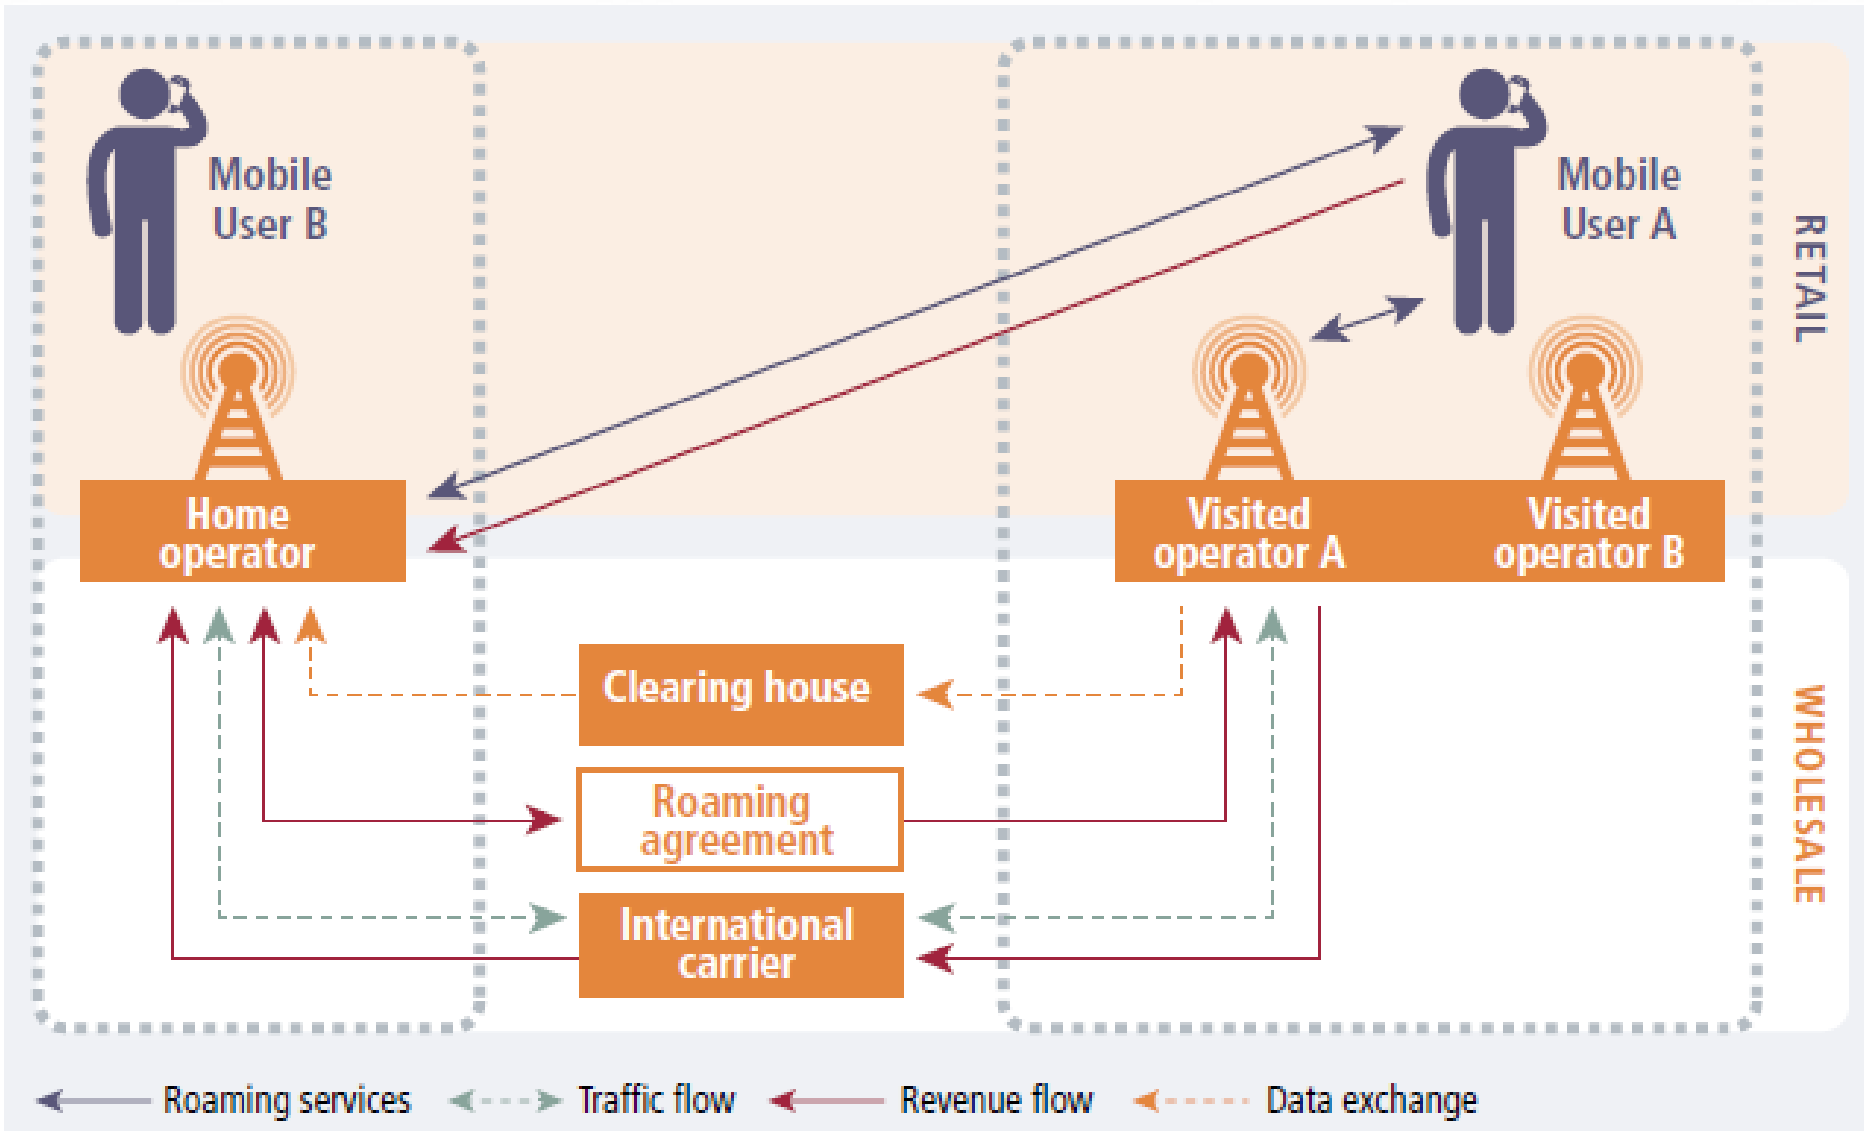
Mobile User B

Mobile User A

RETAIL

Home operator

Visited operator A

Visited operator B

Clearing house

Roaming agreement

International carrier

WHOLESALE

Roaming services

Traffic flow

Revenue flow

Data exchange